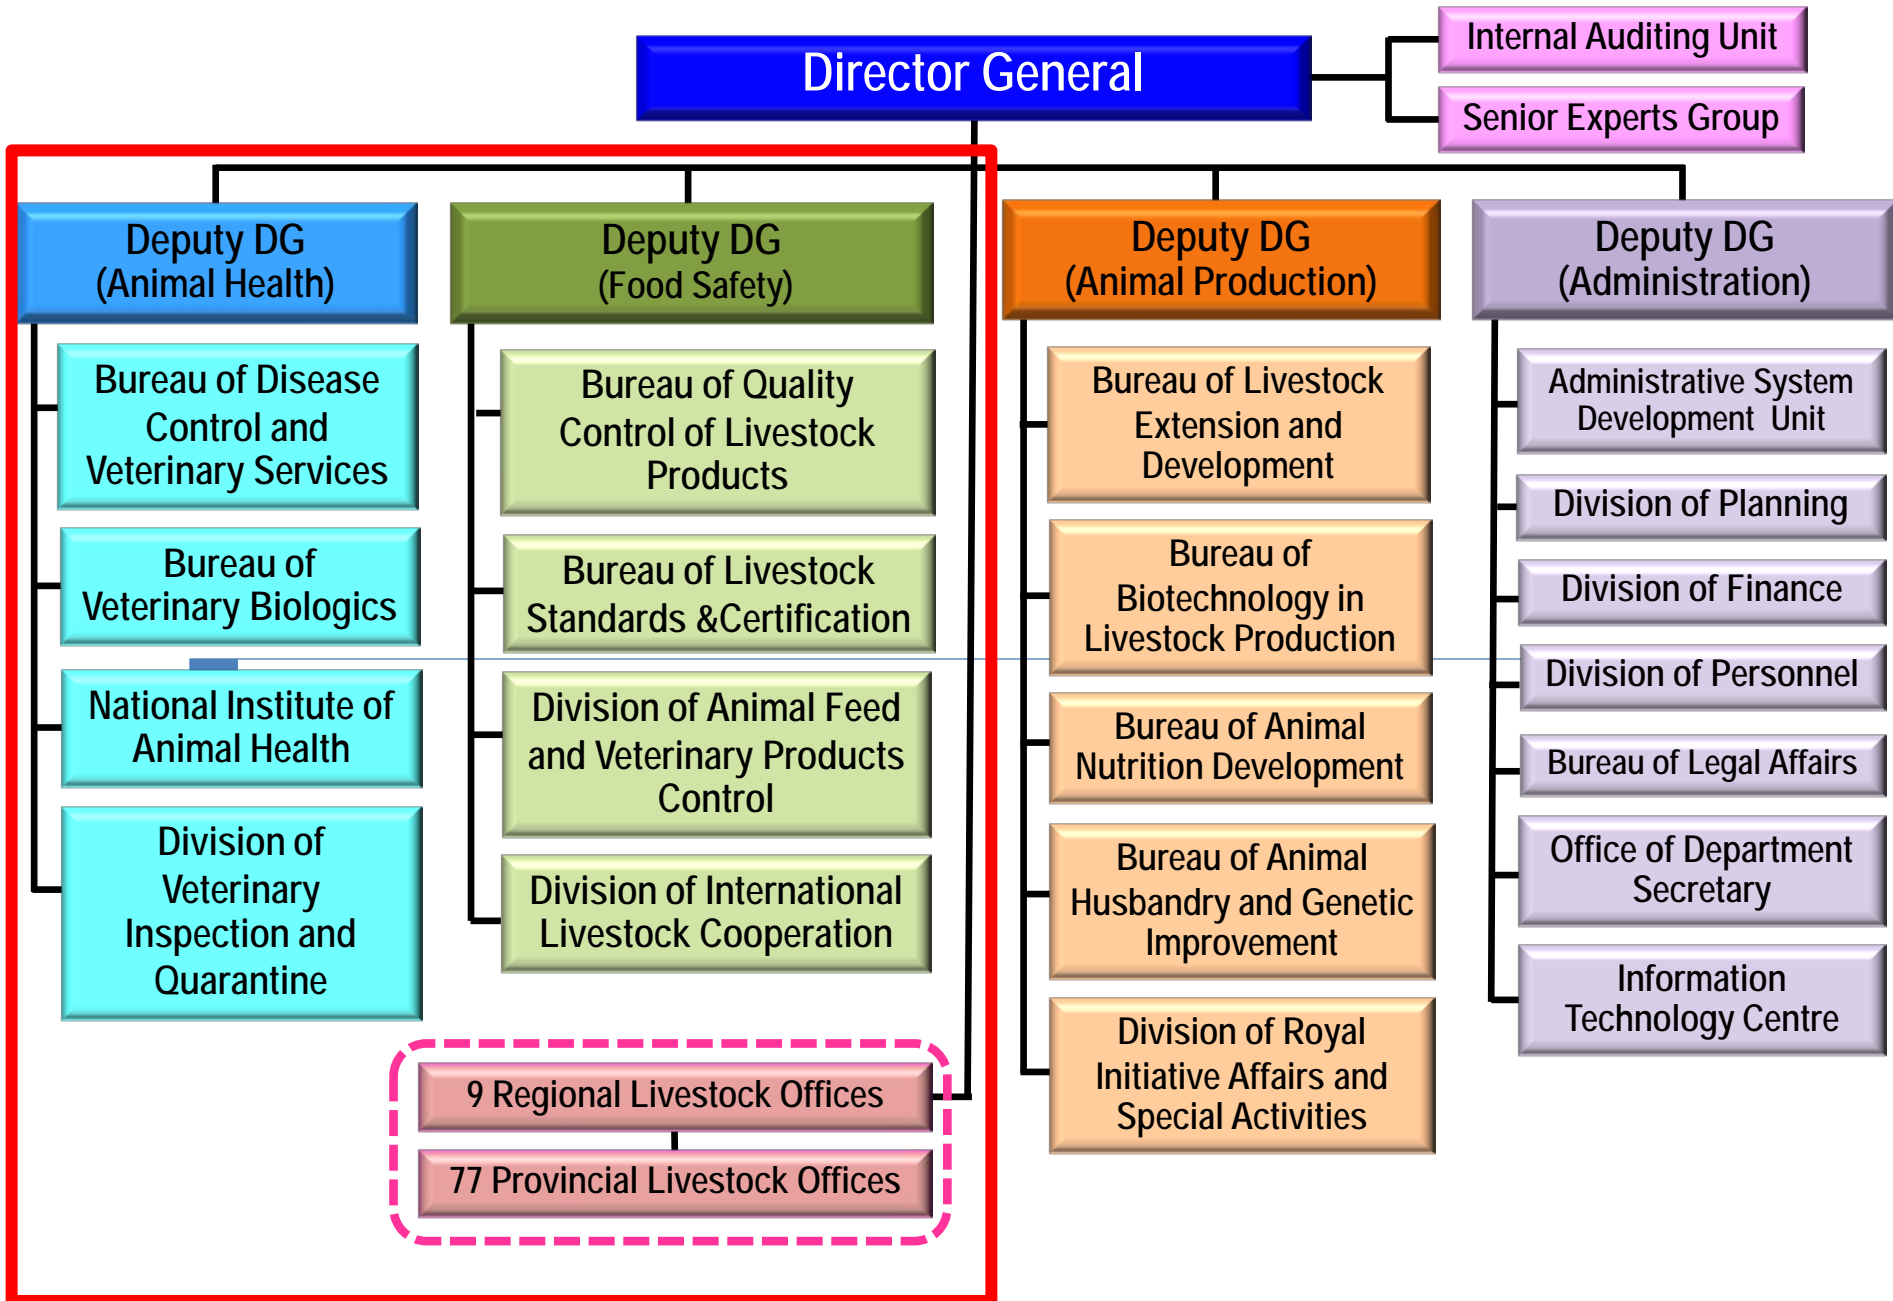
Director General

Internal Auditing Unit

Senior Experts Group

Deputy DG (Animal Health)

Bureau of Disease Control and Veterinary Services

Bureau of Veterinary Biologics

National Institute of Animal Health

Division of Veterinary Inspection and Quarantine

Deputy DG (Food Safety)

Bureau of Quality Control of Livestock Products

Bureau of Livestock Standards &Certification

Division of Animal Feed and Veterinary Products Control

Division of International Livestock Cooperation

9 Regional Livestock Offices

77 Provincial Livestock Offices

Deputy DG (Animal Production)

Bureau of Livestock Extension and Development

Bureau of Biotechnology in Livestock Production

Bureau of Animal Nutrition Development

Bureau of Animal Husbandry and Genetic Improvement

Division of Royal Initiative Affairs and Special Activities

Deputy DG (Administration)

Administrative System Development Unit

Division of Planning

Division of Finance

Division of Personnel

Bureau of Legal Affairs

Office of Department Secretary

Information Technology Centre